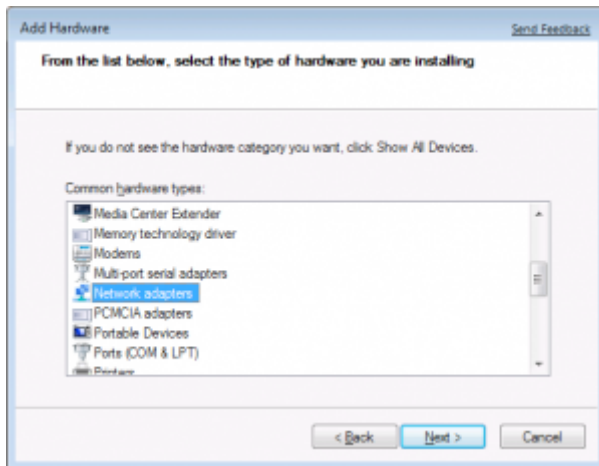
Add Hardware

Send Feedback

From the list below, select the type of hardware you are installing

If you do not see the hardware category you want, click Show All Devices.

Common hardware types:

Media Center Extender
Memory technology driver
Modems
Multi-port serial adapters
Network adapters
PCMCIA adapters
Portable Devices
Ports (COM & LPT)
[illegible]

< Back

Next >

Cancel